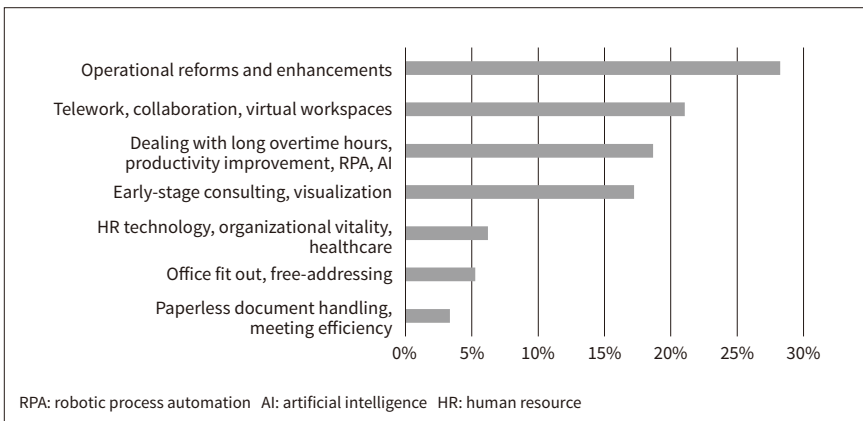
Operational reforms and enhancements
Telework, collaboration, virtual workspaces
Dealing with long overtime hours, productivity improvement, RPA, AI
Early-stage consulting, visualization
HR technology, organizational vitality, healthcare
Office fit out, free-addressing
Paperless document handling, meeting efficiency

0% 5% 10% 15% 20% 25% 30%

RPA: robotic process automation AI: artificial intelligence HR: human resource